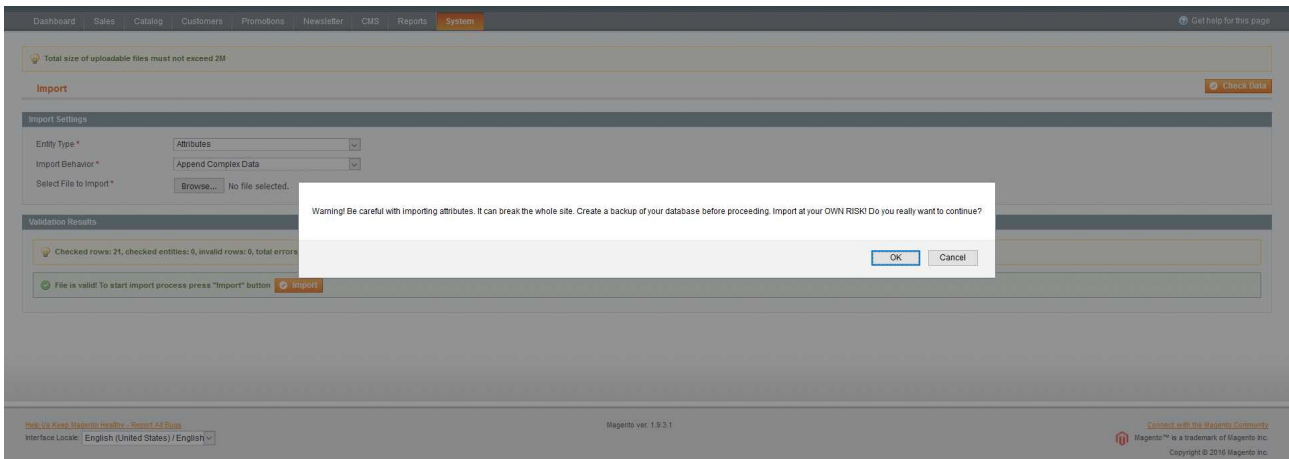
Dashboard Sales Catalog Customers Promotions Newsletter CMS Reports System

Get help for this page

Total size of uploadable files must not exceed 2M

Import

Check Data

Import Settings

Entity Type *
Attributes

Import Behavior *
Append Complex Data

Select File to Import *
Browse... No file selected.

Validation Results

Checked rows: 21, checked entities: 0, invalid rows: 0, total errors

File is valid! To start import process press "Import" button
Import

Warning! Be careful with importing attributes. It can break the whole site. Create a backup of your database before proceeding. Import at your OWN RISK! Do you really want to continue?

OK
Cancel

Help Us Keep Magento Healthy - Report All Bugs
Interface Locale: English (United States) / English

Magento ver. 1.9.3.1

Connect with the Magento Community
Magento™ is a trademark of Magento Inc.
Copyright © 2016 Magento Inc.